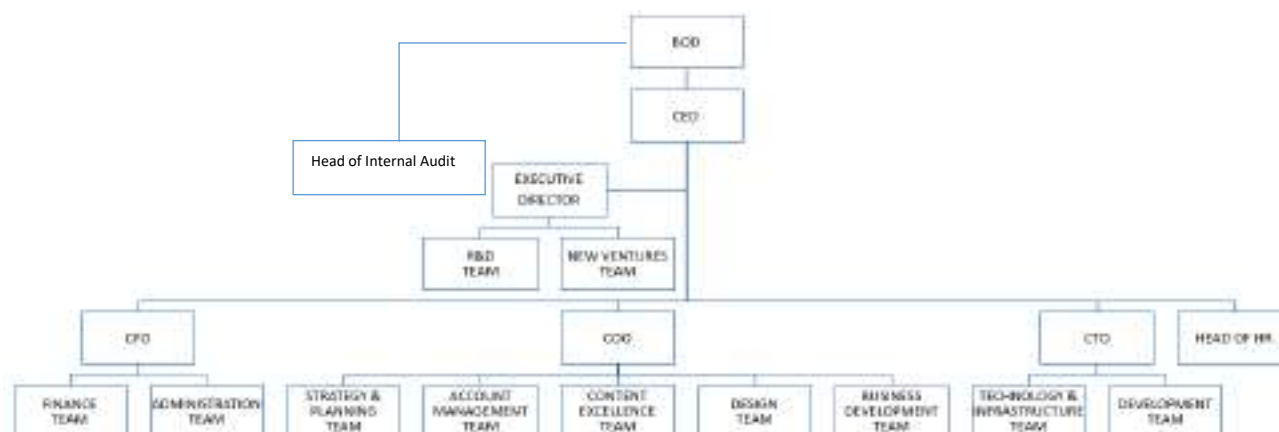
BOD

CEO

Head of Internal Audit

EXECUTIVE DIRECTOR

R&D TEAM

NEW VENTURES TEAM

CFO

COO

CTO

HEAD OF HR

FINANCE TEAM

ADMINISTRATION TEAM

STRATEGY & PLANNING TEAM

ACCOUNT MANAGEMENT TEAM

CONTENT EXCELLENCE TEAM

DESIGN TEAM

BUSINESS DEVELOPMENT TEAM

TECHNOLOGY & INFRASTRUCTURE TEAM

DEVELOPMENT TEAM